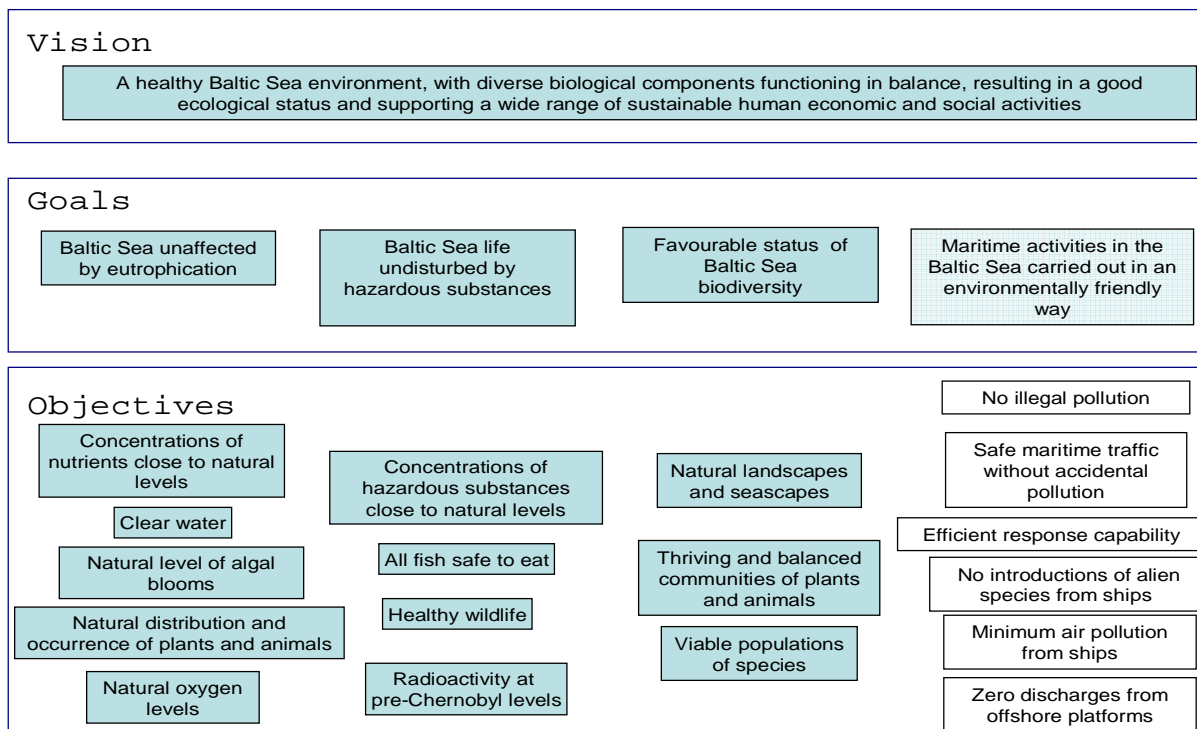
Vision

A healthy Baltic Sea environment, with diverse biological components functioning in balance, resulting in a good ecological status and supporting a wide range of sustainable human economic and social activities

Goals

Baltic Sea unaffected by eutrophication

Baltic Sea life undisturbed by hazardous substances

Favourable status of Baltic Sea biodiversity

Maritime activities in the Baltic Sea carried out in an environmentally friendly way

Objectives

Concentrations of nutrients close to natural levels

Clear water

Natural level of algal blooms

Natural distribution and occurrence of plants and animals

Natural oxygen levels

Concentrations of hazardous substances close to natural levels

All fish safe to eat

Healthy wildlife

Radioactivity at pre-Chernobyl levels

Natural landscapes and seascapes

Thriving and balanced communities of plants and animals

Viable populations of species

No illegal pollution

Safe maritime traffic without accidental pollution

Efficient response capability

No introductions of alien species from ships

Minimum air pollution from ships

Zero discharges from offshore platforms